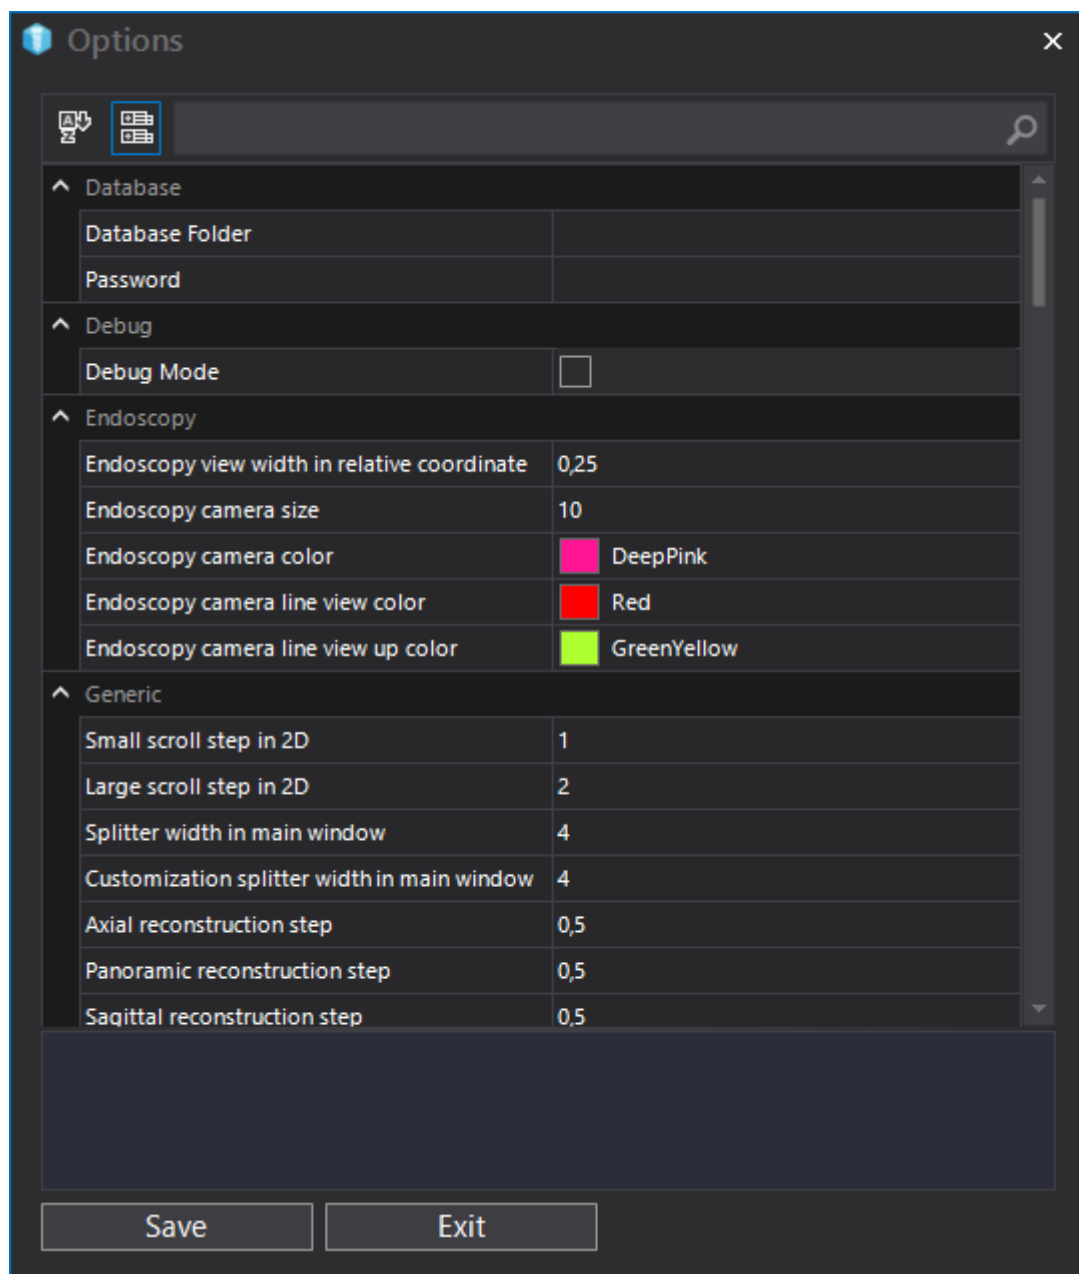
Options

Database

| Database Folder | |
|---|---|
| Password | |

Debug

| Debug Mode | |
|---|---|

Endoscopy

| Endoscopy view width in relative coordinate | 0,25 |
|---|---|
| Endoscopy camera size | 10 |
| Endoscopy camera color | DeepPink |
| Endoscopy camera line view color | Red |
| Endoscopy camera line view up color | GreenYellow |

Generic

| Small scroll step in 2D | 1 |
|---|---|
| Large scroll step in 2D | 2 |
| Splitter width in main window | 4 |
| Customization splitter width in main window | 4 |
| Axial reconstruction step | 0,5 |
| Panoramic reconstruction step | 0,5 |
| Sagittal reconstruction step | 0,5 |

Save Exit